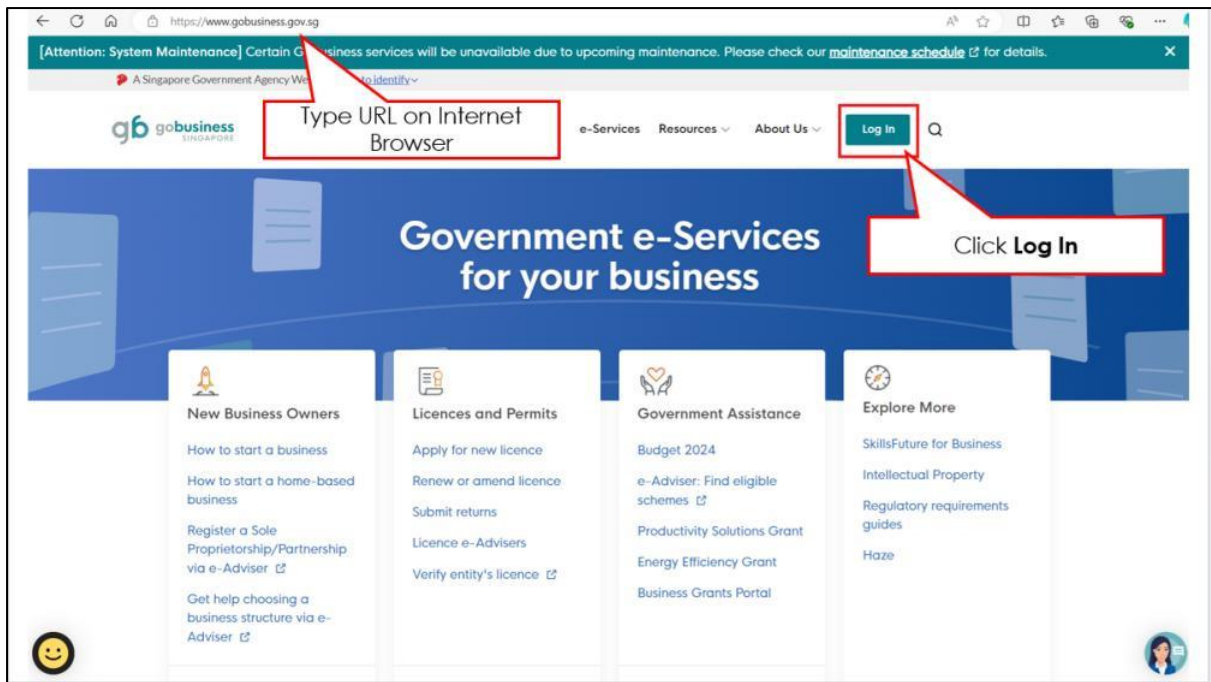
https://www.gobusiness.gov.sg

[Attention: System Maintenance] Certain G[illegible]usiness services will be unavailable due to upcoming maintenance. Please check our maintenance schedule for details. ×

A Singapore Government Agency We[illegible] to identify

Type URL on Internet Browser

gb gobusiness SINGAPORE

e-Services Resources About Us Log In

Click **Log In**

Government e-Services for your business

New Business Owners

How to start a business

How to start a home-based business

Register a Sole Proprietorship/Partnership via e-Adviser

Get help choosing a business structure via e-Adviser

Licences and Permits

Apply for new licence

Renew or amend licence

Submit returns

Licence e-Advisers

Verify entity's licence

Government Assistance

Budget 2024

e-Adviser: Find eligible schemes

Productivity Solutions Grant

Energy Efficiency Grant

Business Grants Portal

Explore More

SkillsFuture for Business

Intellectual Property

Regulatory requirements guides

Haze